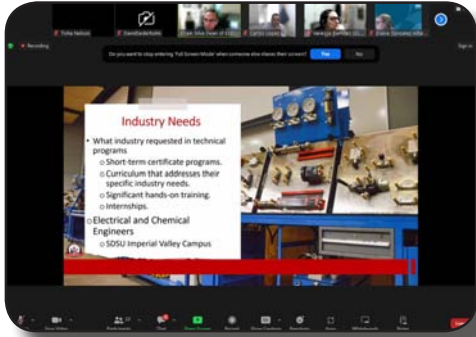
Tisha Nelson

DavidSedlerKolbi

(Dan) Silva Dean of CSSS

Carlos Lopez

Vanessa Ramirez (Ci...

Elaine Gonzalez Infor...

Recording

Do you want to stop entering 'Full Screen Mode' when someone else shares their screen?

Yes

No

Sign in

Industry Needs

What industry requested in technical programs

Short-term certificate programs.

Curriculum that addresses their specific industry needs.

Significant hands-on training.

Internships.

Electrical and Chemical Engineers

SDSU Imperial Valley Campus

Unmute

Start Video

Participants 33

Chat

Share Screen

Record

Show Captions

Reactions

Apps

Whiteboards

Notes

Leave